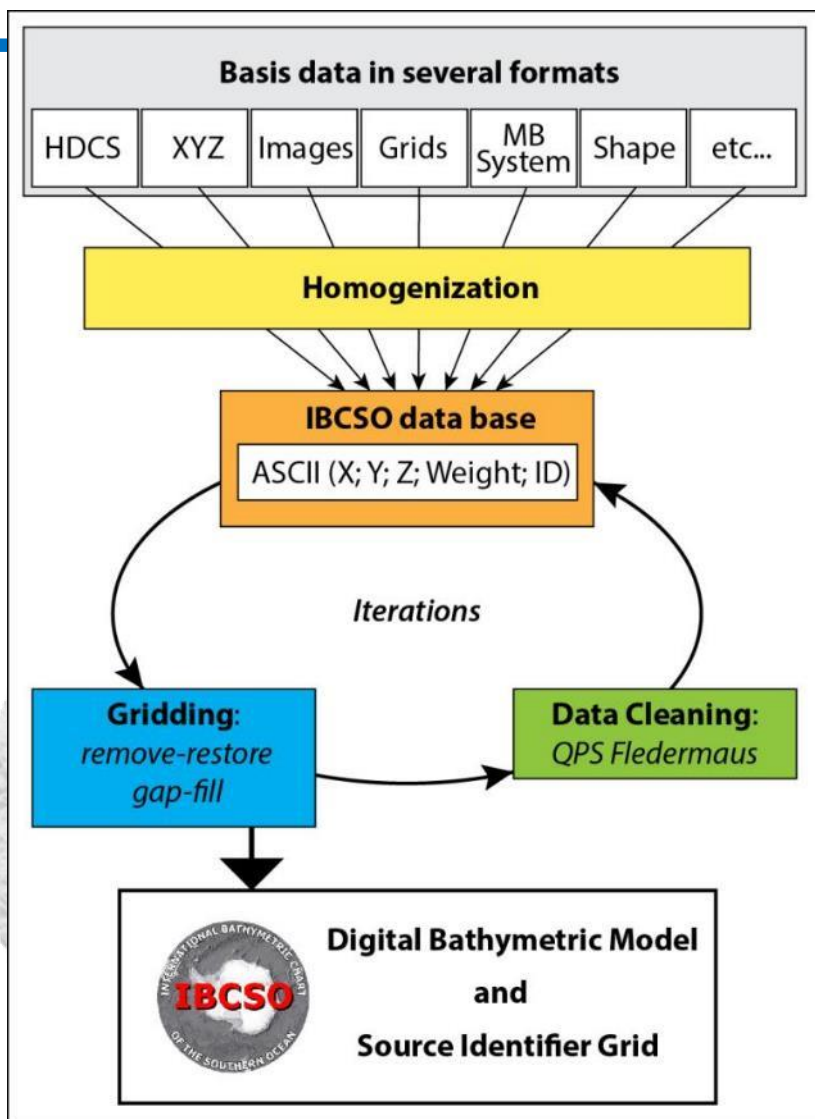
Basis data in several formats

HDCS XYZ Images Grids MB System Shape etc...

Homogenization

IBCSO data base

ASCII (X; Y; Z; Weight; ID)

Iterations

Gridding: remove-restore gap-fill

Data Cleaning: QPS Fledermaus

INTERNATIONAL BATHYMETRIC CHART OF THE SOUTHERN OCEAN

IBCSO

Digital Bathymetric Model

and

Source Identifier Grid